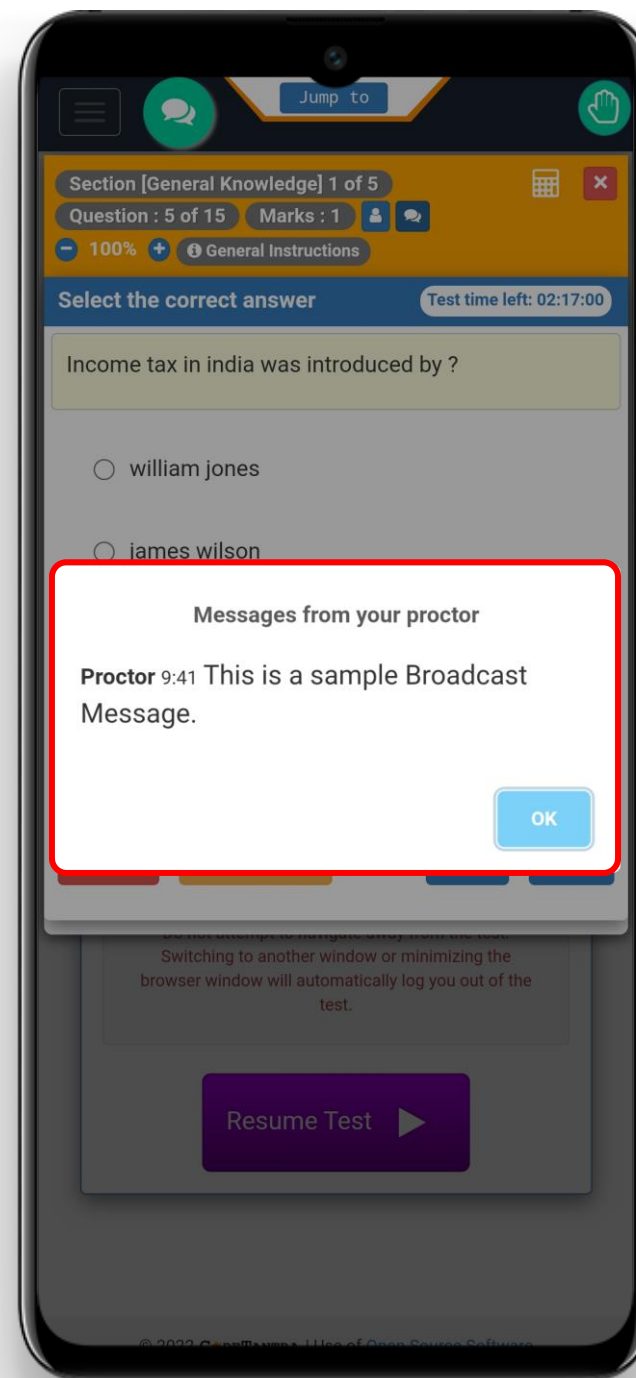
Jump to

Section [General Knowledge] 1 of 5

Question : 5 of 15 Marks : 1

100% General Instructions

Select the correct answer

Test time left: 02:17:00

Income tax in india was introduced by ?

william jones

james wilson

Messages from your proctor

Proctor 9:41 This is a sample Broadcast Message.

OK

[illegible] Switching to another window or minimizing the browser window will automatically log you out of the test.

Resume Test

© 2022 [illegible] | Use of Open Source Software